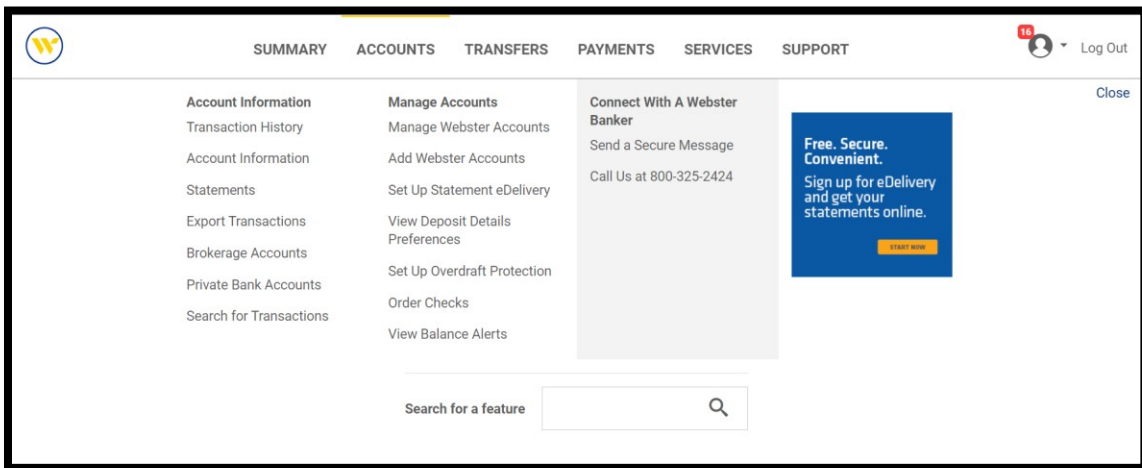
SUMMARY ACCOUNTS TRANSFERS PAYMENTS SERVICES SUPPORT

16

Log Out

Close

Account Information
Transaction History
Account Information
Statements
Export Transactions
Brokerage Accounts
Private Bank Accounts
Search for Transactions

Manage Accounts
Manage Webster Accounts
Add Webster Accounts
Set Up Statement eDelivery
View Deposit Details Preferences
Set Up Overdraft Protection
Order Checks
View Balance Alerts

Connect With A Webster Banker
Send a Secure Message
Call Us at 800-325-2424

Free. Secure. Convenient.
Sign up for eDelivery and get your statements online.
START NOW

Search for a feature